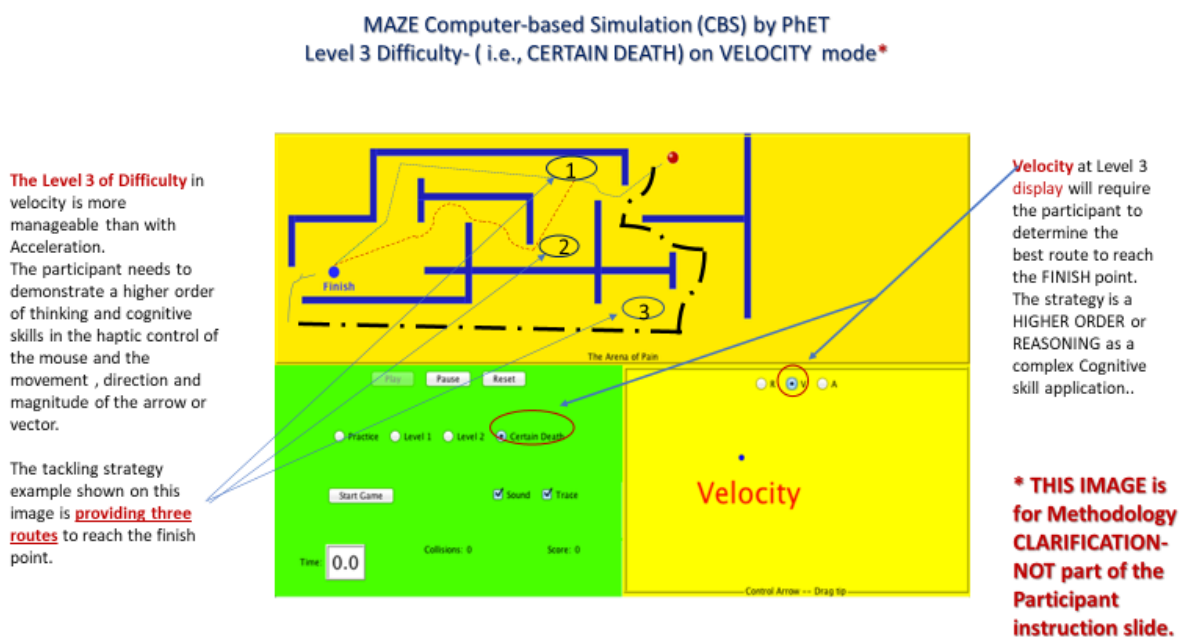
MAZE Computer-based Simulation (CBS) by PhET
Level 3 Difficulty- ( i.e., CERTAIN DEATH) on VELOCITY mode*

The Level 3 of Difficulty in velocity is more manageable than with Acceleration.
The participant needs to demonstrate a higher order of thinking and cognitive skills in the haptic control of the mouse and the movement , direction and magnitude of the arrow or vector.

The tackling strategy example shown on this image is providing three routes to reach the finish point.

1
2
3
Finish
The Arena of Pain

Play Pause Reset

Practice Level 1 Level 2 Certain Death

Start Game Sound Trace

Time: 0.0 Collisions: 0 Score: 0

R V A

Velocity

Control Arrow -- Drag tip

Velocity at Level 3 display will require the participant to determine the best route to reach the FINISH point. The strategy is a HIGHER ORDER or REASONING as a complex Cognitive skill application..

* THIS IMAGE is for Methodology CLARIFICATION- NOT part of the Participant instruction slide.